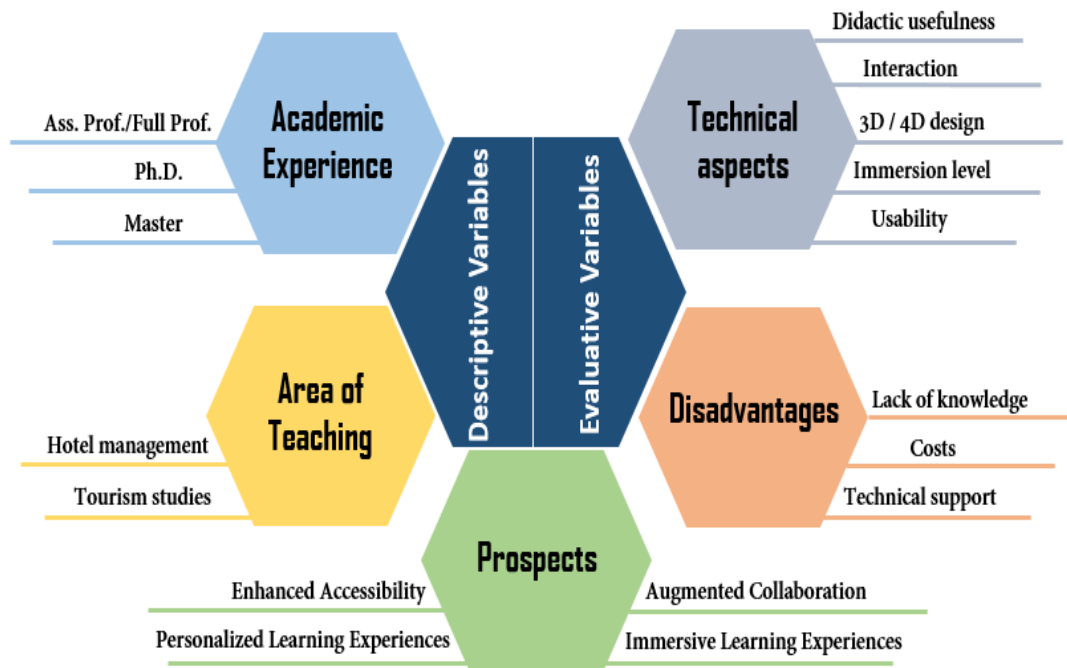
Academic Experience

Ass. Prof./Full Prof.

Ph.D.

Master

Descriptive Variables

Evaluative Variables

Technical aspects

Didactic usefulness

Interaction

3D / 4D design

Immersion level

Usability

Area of Teaching

Hotel management

Tourism studies

Disadvantages

Lack of knowledge

Costs

Technical support

Prospects

Enhanced Accessibility

Personalized Learning Experiences

Augmented Collaboration

Immersive Learning Experiences